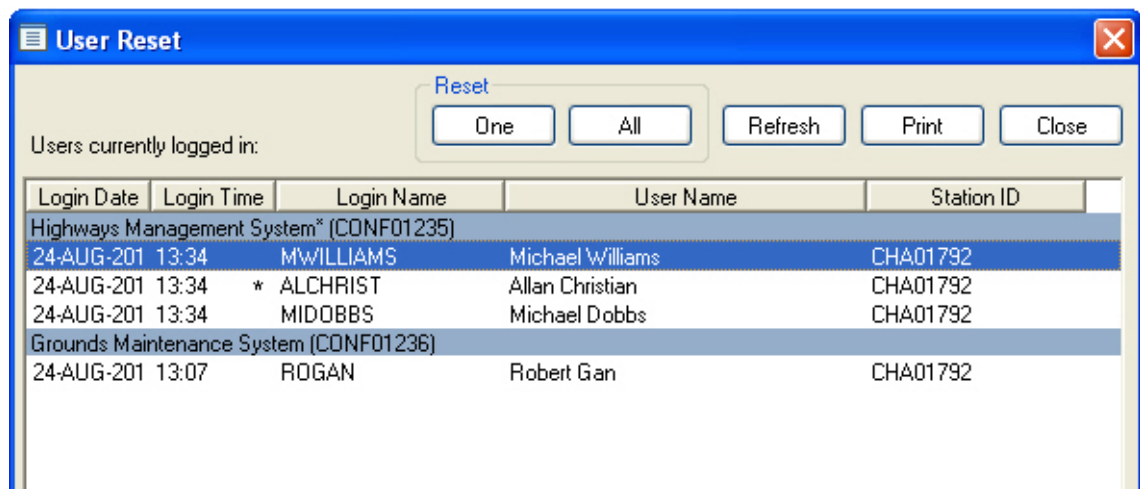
User Reset

Reset

One All Refresh Print Close

Users currently logged in:

| Login Date | Login Time | Login Name | User Name | Station ID |
|---|---|---|---|---|
| Highways Management System* (CONF01235) | | | | |
| 24-AUG-201 | 13:34 | MWILLIAMS | Michael Williams | CHA01792 |
| 24-AUG-201 | 13:34 | * ALCHRIST | Allan Christian | CHA01792 |
| 24-AUG-201 | 13:34 | MIDOBBS | Michael Dobbs | CHA01792 |
| Grounds Maintenance System (CONF01236) | | | | |
| 24-AUG-201 | 13:07 | ROGAN | Robert Gan | CHA01792 |